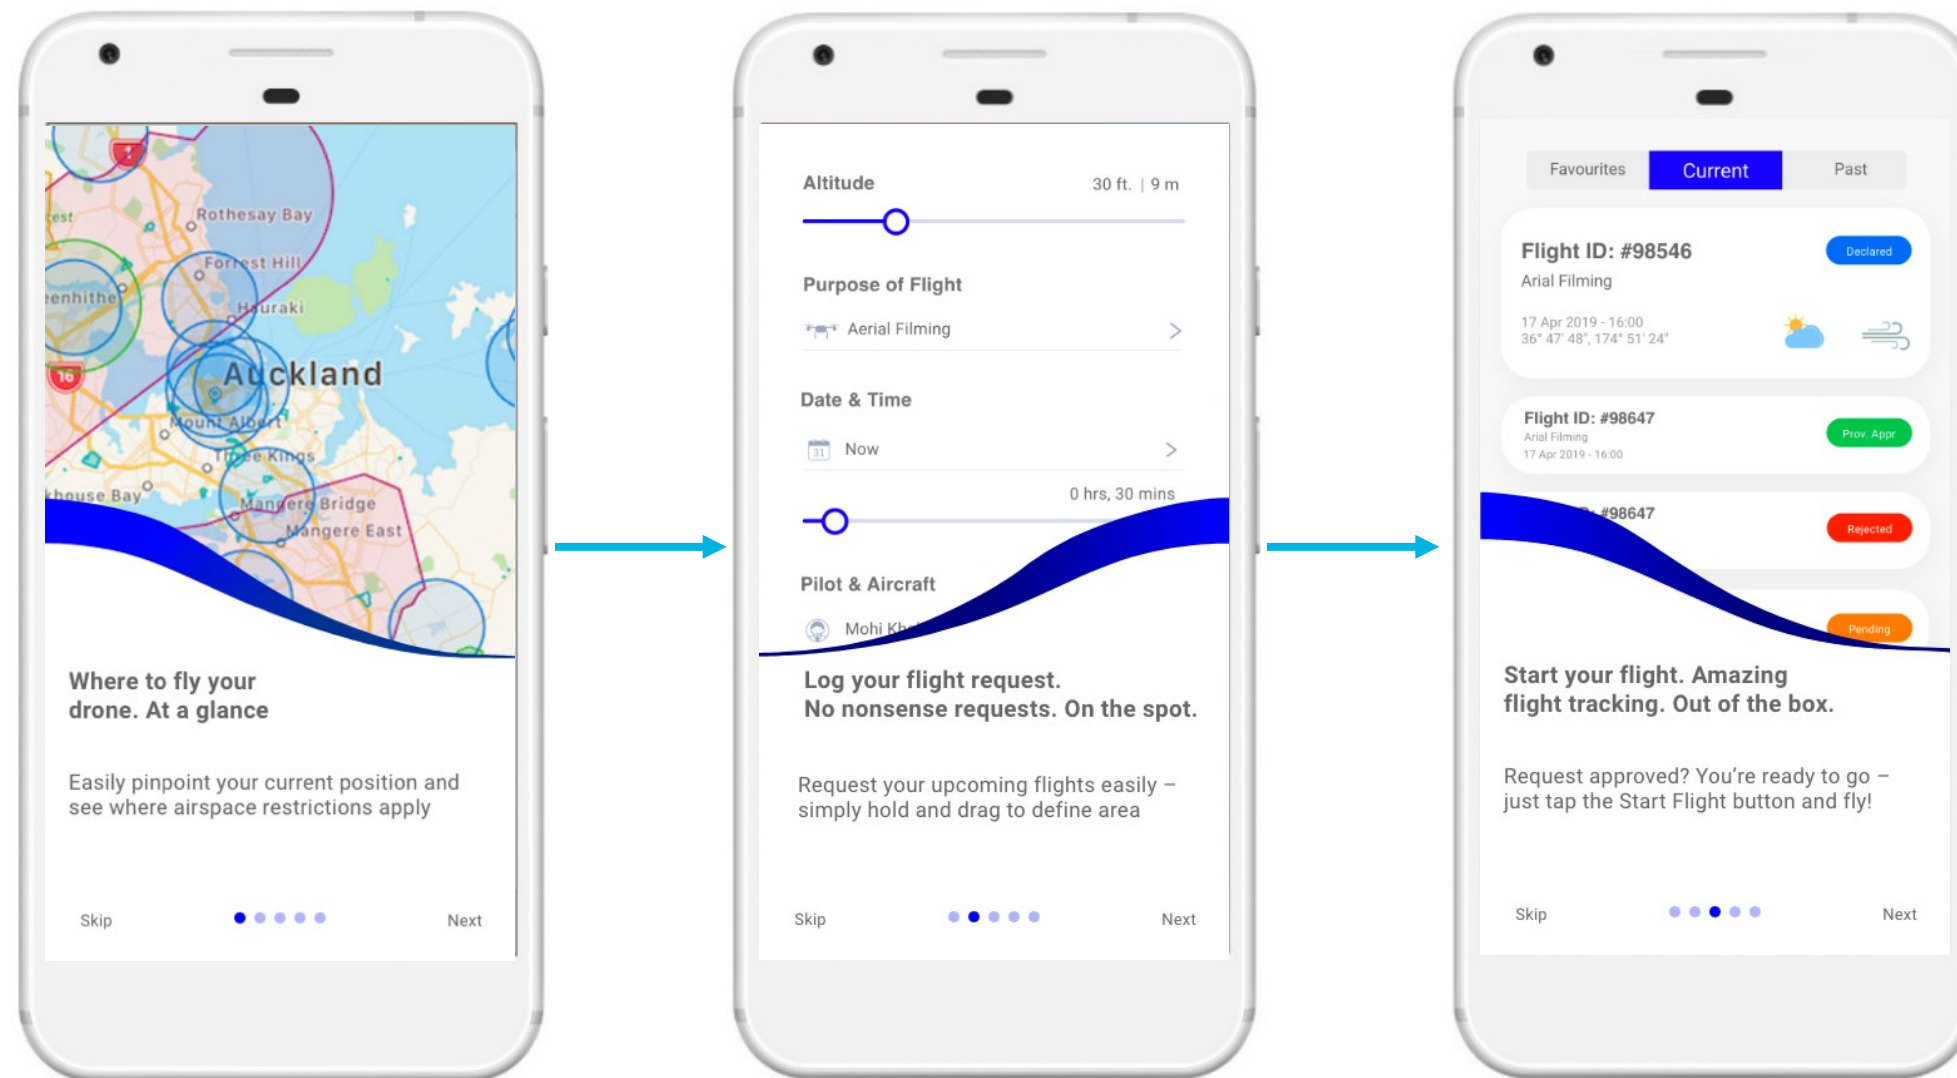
est
Rothesay Bay
Forrest Hill
enhithe
Hauraki
Auckland
16
Mount Albert
Three Kings
khouse Bay
Mangere Bridge
Mangere East

Where to fly your drone. At a glance

Easily pinpoint your current position and see where airspace restrictions apply

Skip Next

Altitude 30 ft. | 9 m

Purpose of Flight

Aerial Filming

Date & Time

Now

0 hrs, 30 mins

Pilot & Aircraft

Mohi Kh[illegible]

Log your flight request.
No nonsense requests. On the spot.

Request your upcoming flights easily – simply hold and drag to define area

Skip Next

Favourites Current Past

Flight ID: #98546
Declared
Arial Filming
17 Apr 2019 - 16:00
36° 47' 48", 174° 51' 24"

Flight ID: #98647
Prov. Appr
Arial Filming
17 Apr 2019 - 16:00

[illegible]#98647
Rejected

Pending

Start your flight. Amazing flight tracking. Out of the box.

Request approved? You're ready to go – just tap the Start Flight button and fly!

Skip Next